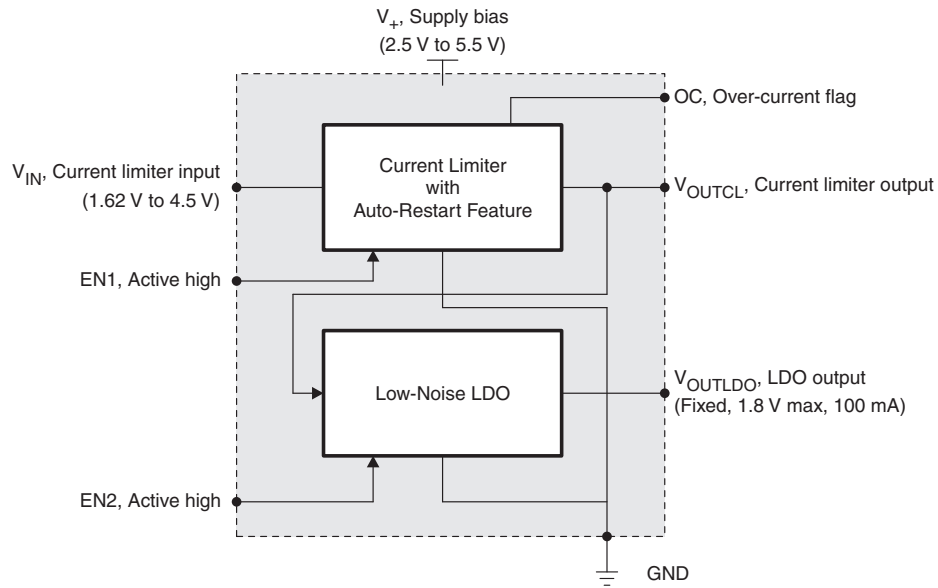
$V_+$, Supply bias (2.5 V to 5.5 V)

OC, Over-current flag

$V_{IN}$, Current limiter input (1.62 V to 4.5 V)

Current Limiter with Auto-Restart Feature

$V_{OUTCL}$, Current limiter output

EN1, Active high

Low-Noise LDO

$V_{OUTLDO}$, LDO output (Fixed, 1.8 V max, 100 mA)

EN2, Active high

GND